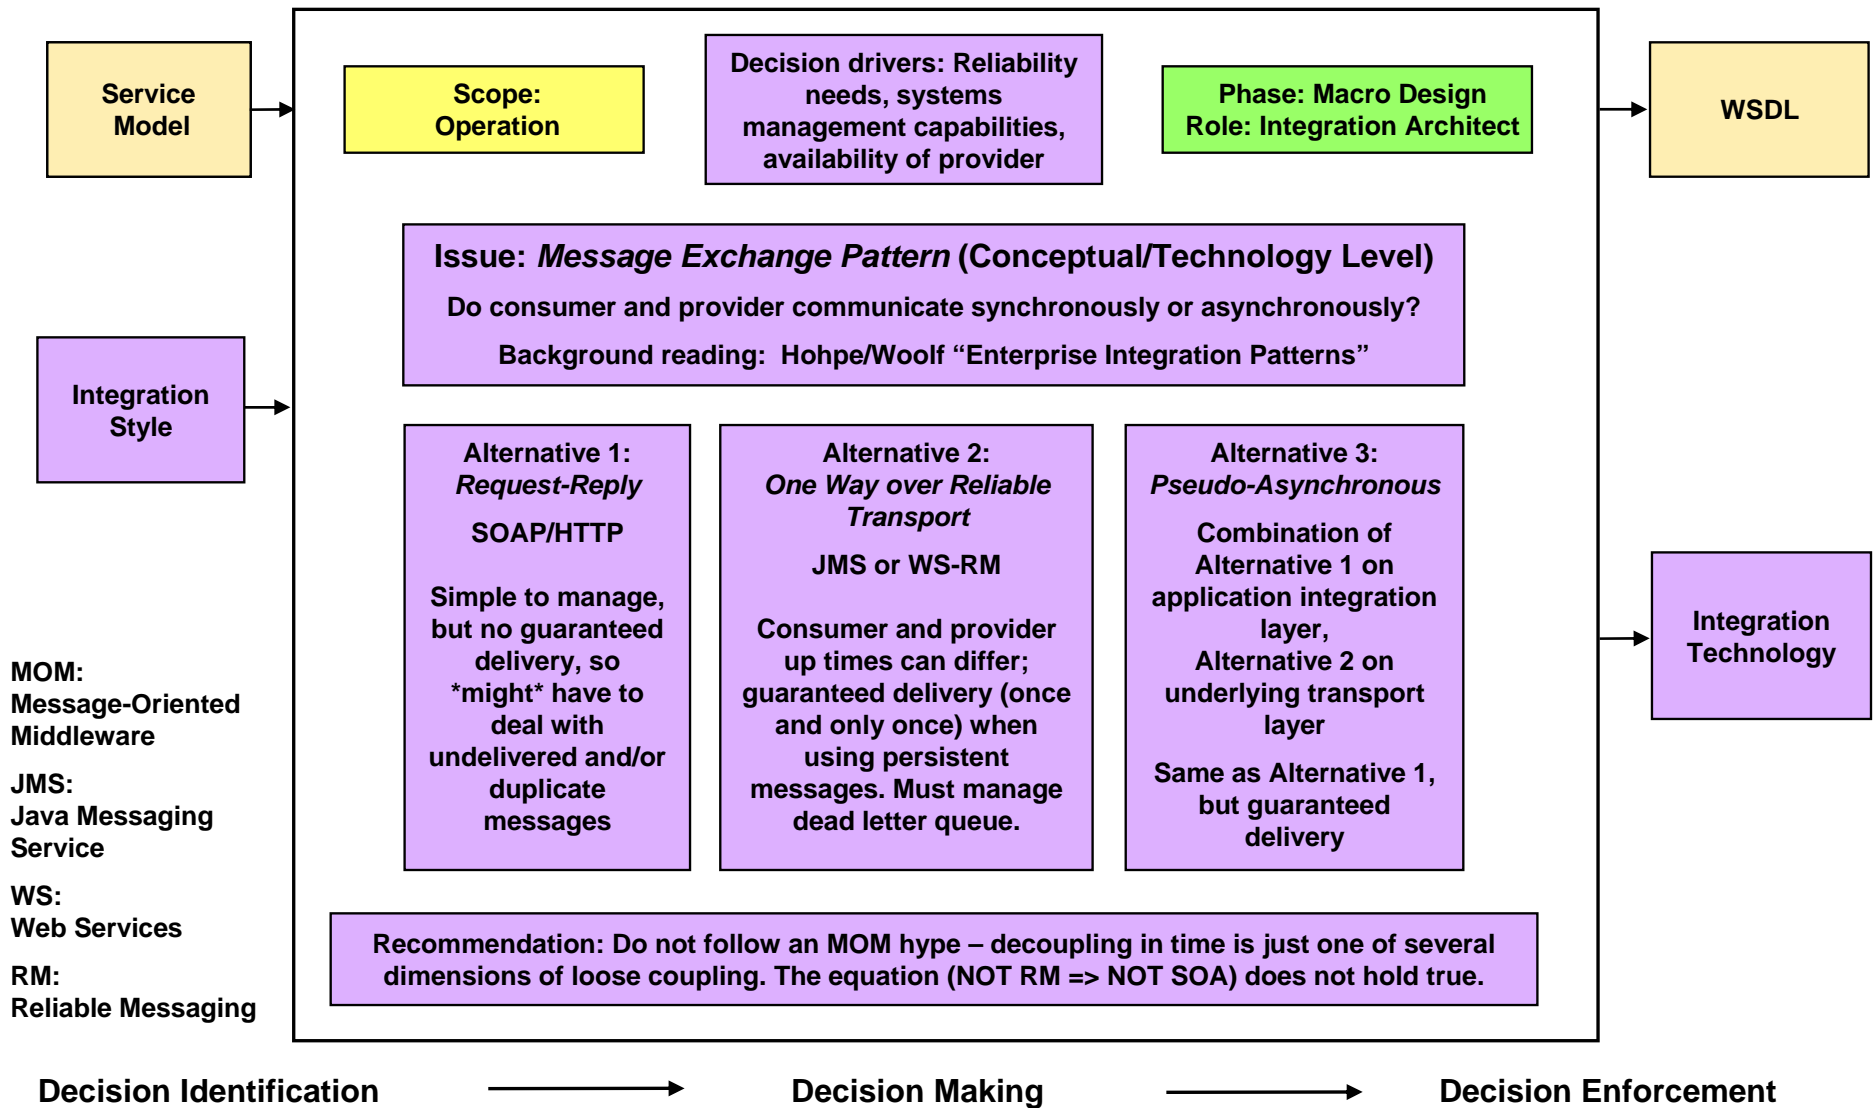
Service Model

Scope: Operation

Decision drivers: Reliability needs, systems management capabilities, availability of provider

Phase: Macro Design
Role: Integration Architect

WSDL

Issue: *Message Exchange Pattern* (Conceptual/Technology Level)

Do consumer and provider communicate synchronously or asynchronously?

Background reading: Hohpe/Woolf “Enterprise Integration Patterns”

Integration Style

Alternative 1: *Request-Reply*

SOAP/HTTP

Simple to manage, but no guaranteed delivery, so *might* have to deal with undelivered and/or duplicate messages

Alternative 2: *One Way over Reliable Transport*

JMS or WS-RM

Consumer and provider up times can differ; guaranteed delivery (once and only once) when using persistent messages. Must manage dead letter queue.

Alternative 3: *Pseudo-Asynchronous*

Combination of Alternative 1 on application integration layer, Alternative 2 on underlying transport layer

Same as Alternative 1, but guaranteed delivery

Integration Technology

MOM: Message-Oriented Middleware

JMS: Java Messaging Service

WS: Web Services

RM: Reliable Messaging

Recommendation: Do not follow an MOM hype – decoupling in time is just one of several dimensions of loose coupling. The equation (NOT RM => NOT SOA) does not hold true.

Decision Identification

Decision Making

Decision Enforcement